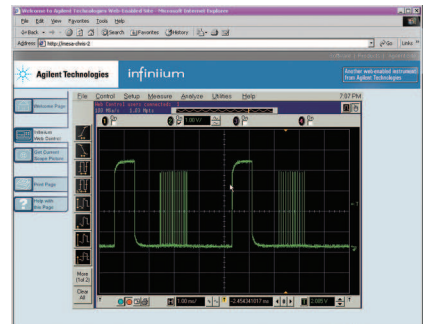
Welcome to Agilent Technologies Web-Enabled Infiniium - Microsoft Internet Explorer

File Edit View Favorites Tools Help

Back Search Favorites History

Address http://inesa-dvis-2

Go Links

Agilent Technologies infiniium

Another web-enabled instrument from Agilent Technologies

Welcome Page

Infiniium Web Control

Get Current Scope Picture

Print Page

Help with this Page

File Control Setup Measure Analyze Utilities Help 7:07 PM

Web Control Users Connected: 1

1.00 V/

More (1 of 2)

Clear All

1.00 ms/

-2.45434107 ms

2.005 V